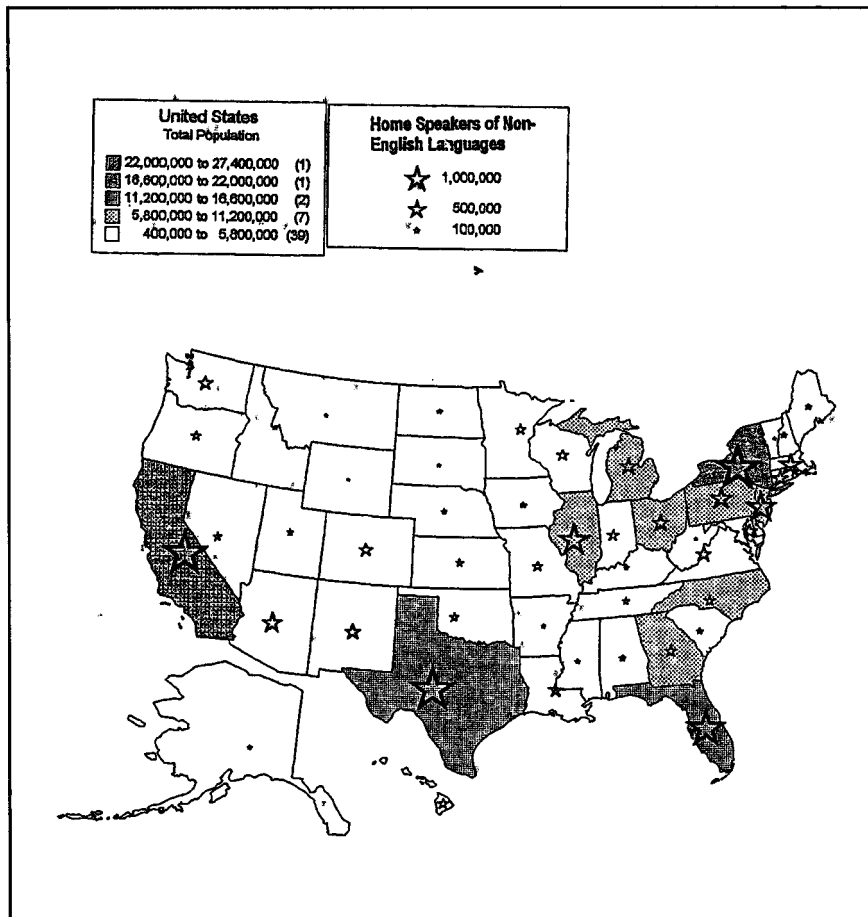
United States
Total Population

22,000,000 to 27,400,000 (1)
16,600,000 to 22,000,000 (1)
11,200,000 to 16,600,000 (2)
5,800,000 to 11,200,000 (7)
400,000 to 5,800,000 (39)

Home Speakers of Non-English Languages

1,000,000
500,000
100,000